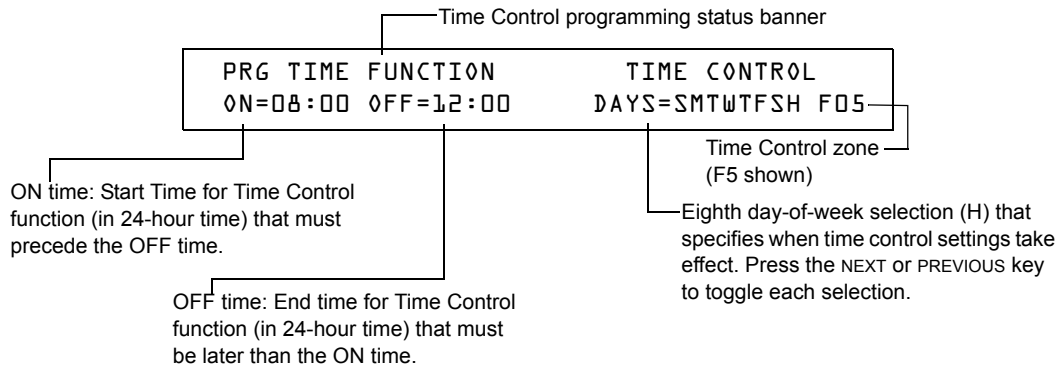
Time Control programming status banner

PRG TIME FUNCTION TIME CONTROL
ON=08:00 OFF=12:00 DAYS=SMTWTFSH F05

Time Control zone
(F5 shown)

ON time: Start Time for Time Control function (in 24-hour time) that must precede the OFF time.

Eighth day-of-week selection (H) that specifies when time control settings take effect. Press the NEXT or PREVIOUS key to toggle each selection.

OFF time: End time for Time Control function (in 24-hour time) that must be later than the ON time.